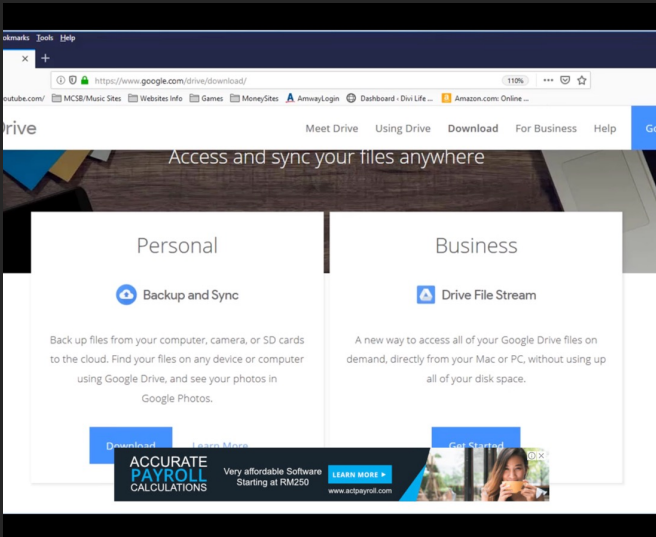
okmarks Tools Help

https://www.google.com/drive/download/ 110%

outube.com/ MCSB/Music Sites Websites Info Games MoneySites AmwayLogin Dashboard - Divi Life ... Amazon.com: Online ...

Drive Meet Drive Using Drive Download For Business Help Go

Access and sync your files anywhere

Personal

Backup and Sync

Back up files from your computer, camera, or SD cards to the cloud. Find your files on any device or computer using Google Drive, and see your photos in Google Photos.

Download Learn More

Business

Drive File Stream

A new way to access all of your Google Drive files on demand, directly from your Mac or PC, without using up all of your disk space.

Get Started

ACCURATE PAYROLL CALCULATIONS Very affordable Software Starting at RM250 LEARN MORE ▸ www.actpayroll.com